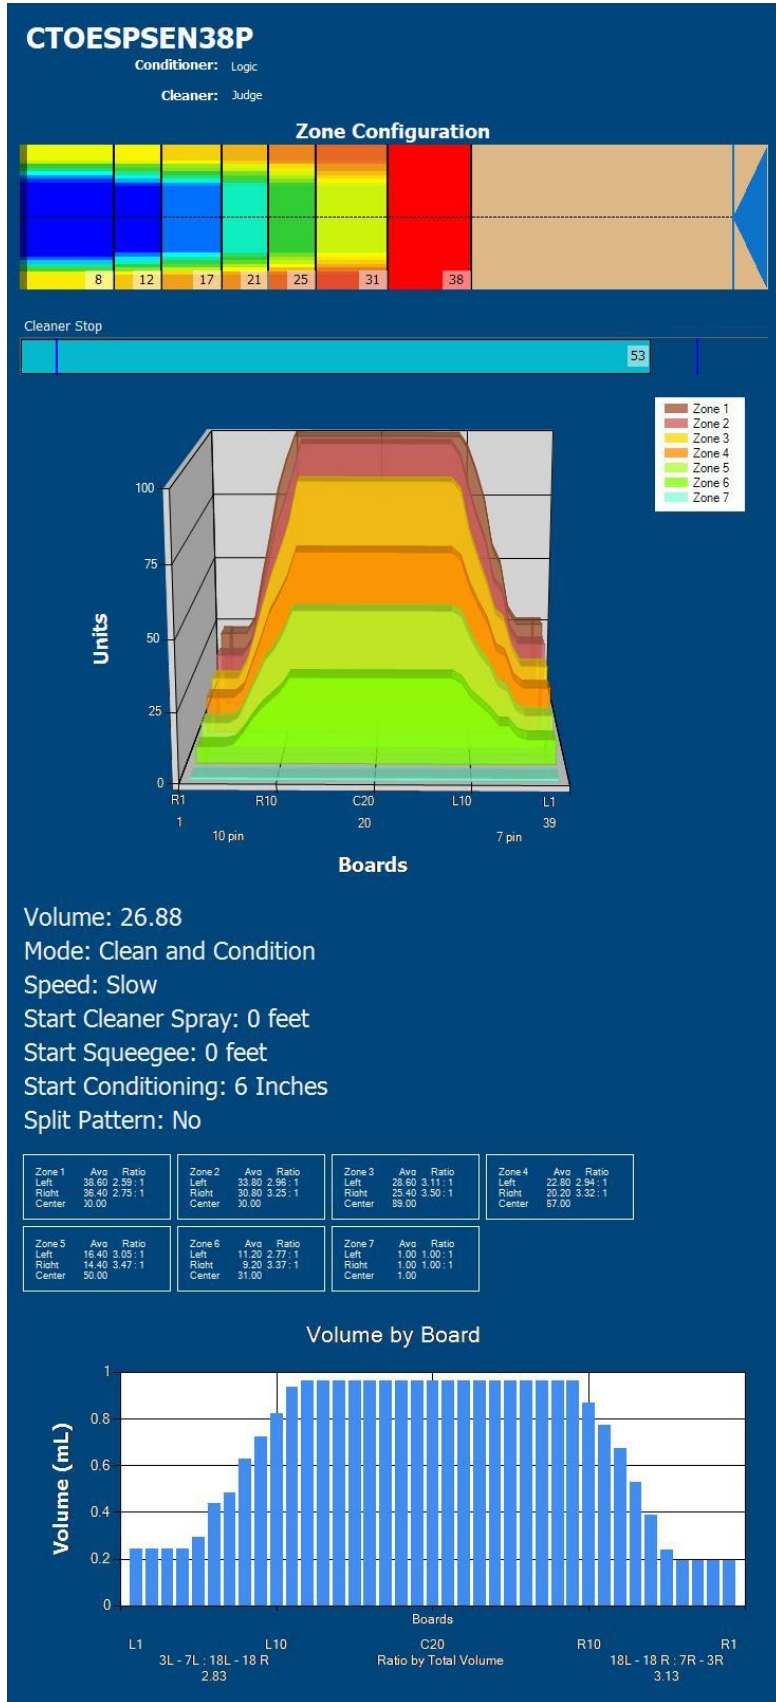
CTOESPSEN38P
Conditioner: Logic
Cleaner: Judge

Zone Configuration

8 12 17 21 25 31 38

Cleaner Stop

53

Zone 1
Zone 2
Zone 3
Zone 4
Zone 5
Zone 6
Zone 7

Units

100
75
50
25
0

R1 R10 C20 L10 L1
1 20 39
10 pin 7 pin

Boards

Volume: 26.88
Mode: Clean and Condition
Speed: Slow
Start Cleaner Spray: 0 feet
Start Squeegee: 0 feet
Start Conditioning: 6 Inches
Split Pattern: No

| Zone 1 | Avg | Ratio |
|---|---|---|
| Left | 38.60 | 2.59 : 1 |
| Right | 36.40 | 2.75 : 1 |
| Center | 00.00 | |

| Zone 2 | Avg | Ratio |
|---|---|---|
| Left | 33.80 | 2.96 : 1 |
| Right | 30.80 | 3.25 : 1 |
| Center | 00.00 | |

| Zone 3 | Avg | Ratio |
|---|---|---|
| Left | 28.60 | 3.11 : 1 |
| Right | 25.40 | 3.50 : 1 |
| Center | 89.00 | |

| Zone 4 | Avg | Ratio |
|---|---|---|
| Left | 22.80 | 2.94 : 1 |
| Right | 20.20 | 3.32 : 1 |
| Center | 67.00 | |

| Zone 5 | Avg | Ratio |
|---|---|---|
| Left | 16.40 | 3.05 : 1 |
| Right | 14.40 | 3.47 : 1 |
| Center | 50.00 | |

| Zone 6 | Avg | Ratio |
|---|---|---|
| Left | 11.20 | 2.77 : 1 |
| Right | 9.20 | 3.37 : 1 |
| Center | 31.00 | |

| Zone 7 | Avg | Ratio |
|---|---|---|
| Left | 1.00 | 1.00 : 1 |
| Right | 1.00 | 1.00 : 1 |
| Center | 1.00 | |

Volume by Board

Volume (mL)

1
0.8
0.6
0.4
0.2
0

Boards

L1 L10 C20 R10 R1
3L - 7L : 18L - 18 R
2.83
Ratio by Total Volume
18L - 18 R : 7R - 3R
3.13